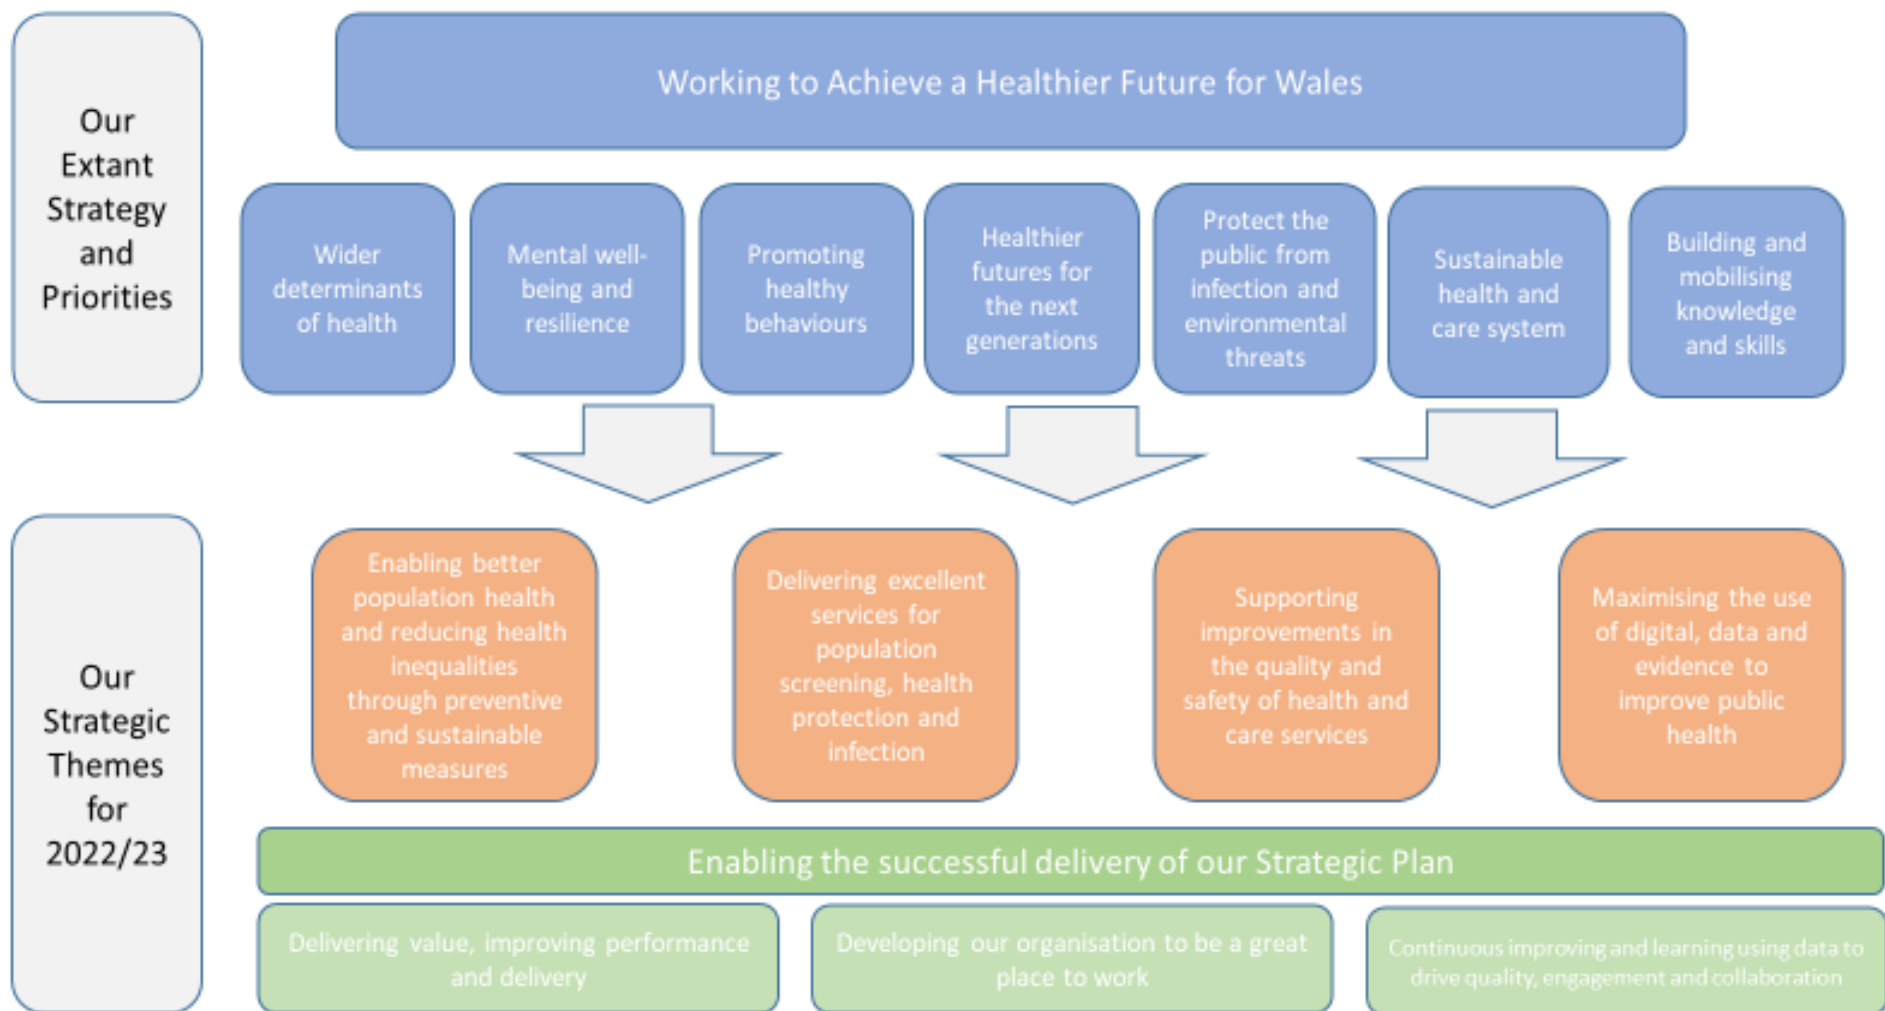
Our Extant Strategy and Priorities

Working to Achieve a Healthier Future for Wales

Wider determinants of health

Mental well-being and resilience

Promoting healthy behaviours

Healthier futures for the next generations

Protect the public from infection and environmental threats

Sustainable health and care system

Building and mobilising knowledge and skills

Our Strategic Themes for 2022/23

Enabling better population health and reducing health inequalities through preventive and sustainable measures

Delivering excellent services for population screening, health protection and infection

Supporting improvements in the quality and safety of health and care services

Maximising the use of digital, data and evidence to improve public health

Enabling the successful delivery of our Strategic Plan

Delivering value, improving performance and delivery

Developing our organisation to be a great place to work

Continuous improving and learning using data to drive quality, engagement and collaboration